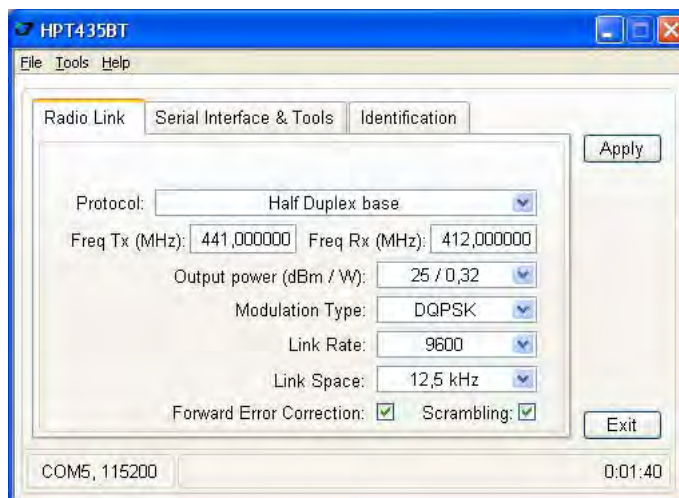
HPT435BT

File Tools Help

Radio Link | Serial Interface & Tools | Identification

Apply

Protocol: Half Duplex base

Freq Tx (MHz): 441,000000 Freq Rx (MHz): 412,000000

Output power (dBm / W): 25 / 0,32

Modulation Type: DQPSK

Link Rate: 9600

Link Space: 12,5 kHz

Forward Error Correction: ☑ Scrambling: ☑

Exit

COM5, 115200

0:01:40